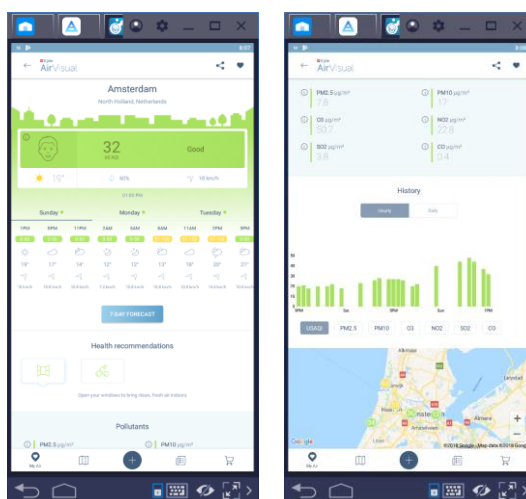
AirVisual

Amsterdam

North Holland, Netherlands

32

US AQI

Good

15°

60%

18 km/h

Sunday

Monday

Tuesday

7DAY FORECAST

Health recommendations

Open your windows to bring clean, fresh air indoors

Pollutants

PM2.5 µg/m³

PM10 µg/m³

My Air

AirVisual

PM2.5 µg/m³

7.8

PM10 µg/m³

17

O3 µg/m³

50.7

NO2 µg/m³

22.8

SO2 µg/m³

3.8

CO µg/m³

0.4

History

Hourly

Daily

USAQI

PM2.5

PM10

O3

NO2

SO2

CO

Alkmaar

Amsterdam

Google

©2018 Google · Map data ©2018 Google

My Air